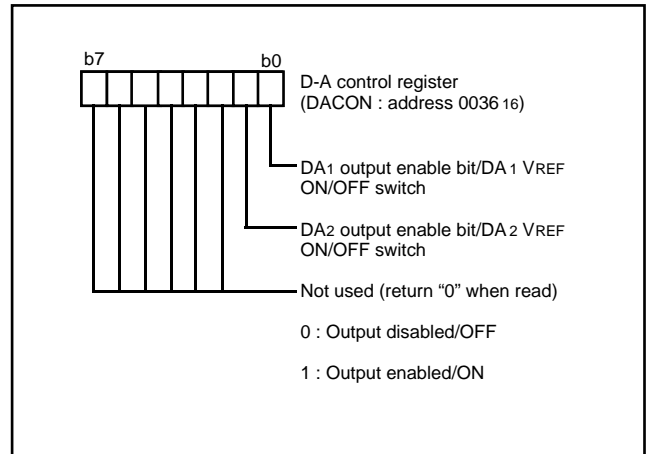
b7

b0

D-A control register
(DACON : address $0036_{16}$)

$DA_1$ output enable bit/$DA_1$ $V_{REF}$ ON/OFF switch

$DA_2$ output enable bit/$DA_2$ $V_{REF}$ ON/OFF switch

Not used (return “0” when read)

0 : Output disabled/OFF

1 : Output enabled/ON